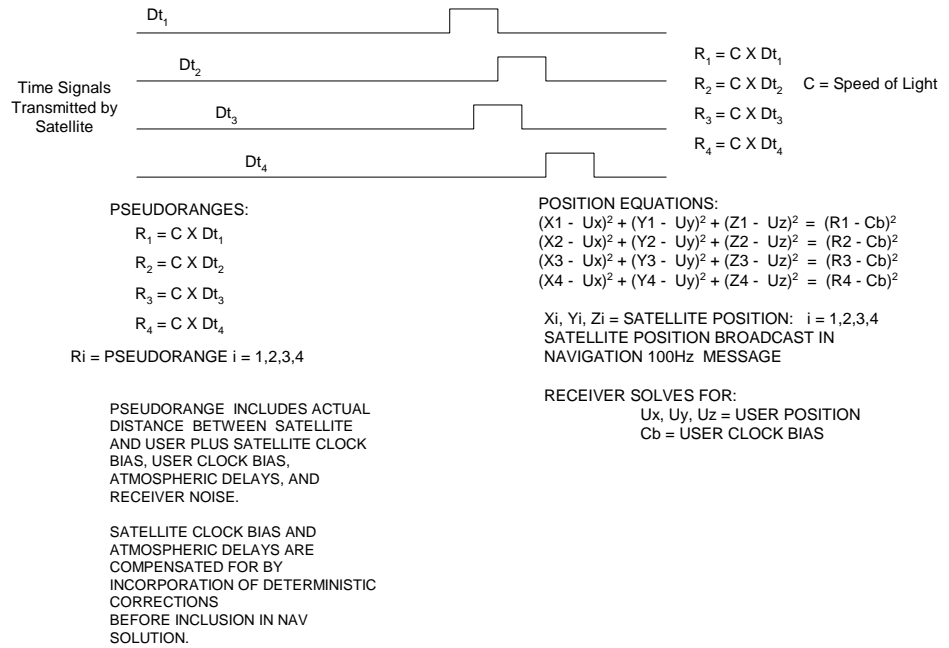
$Dt_1$

$Dt_2$

Time Signals Transmitted by Satellite

$Dt_3$

$Dt_4$

$R_1 = C X Dt_1$

$R_2 = C X Dt_2$ C = Speed of Light

$R_3 = C X Dt_3$

$R_4 = C X Dt_4$

PSEUDORANGES:

$R_1 = C X Dt_1$

$R_2 = C X Dt_2$

$R_3 = C X Dt_3$

$R_4 = C X Dt_4$

Ri = PSEUDORANGE i = 1,2,3,4

PSEUDORANGE INCLUDES ACTUAL DISTANCE BETWEEN SATELLITE AND USER PLUS SATELLITE CLOCK BIAS, USER CLOCK BIAS, ATMOSPHERIC DELAYS, AND RECEIVER NOISE.

SATELLITE CLOCK BIAS AND ATMOSPHERIC DELAYS ARE COMPENSATED FOR BY INCORPORATION OF DETERMINISTIC CORRECTIONS BEFORE INCLUSION IN NAV SOLUTION.

POSITION EQUATIONS:

$(X1 - Ux)^2 + (Y1 - Uy)^2 + (Z1 - Uz)^2 = (R1 - Cb)^2$

$(X2 - Ux)^2 + (Y2 - Uy)^2 + (Z2 - Uz)^2 = (R2 - Cb)^2$

$(X3 - Ux)^2 + (Y3 - Uy)^2 + (Z3 - Uz)^2 = (R3 - Cb)^2$

$(X4 - Ux)^2 + (Y4 - Uy)^2 + (Z4 - Uz)^2 = (R4 - Cb)^2$

Xi, Yi, Zi = SATELLITE POSITION: i = 1,2,3,4
SATELLITE POSITION BROADCAST IN NAVIGATION 100Hz MESSAGE

RECEIVER SOLVES FOR:
Ux, Uy, Uz = USER POSITION
Cb = USER CLOCK BIAS